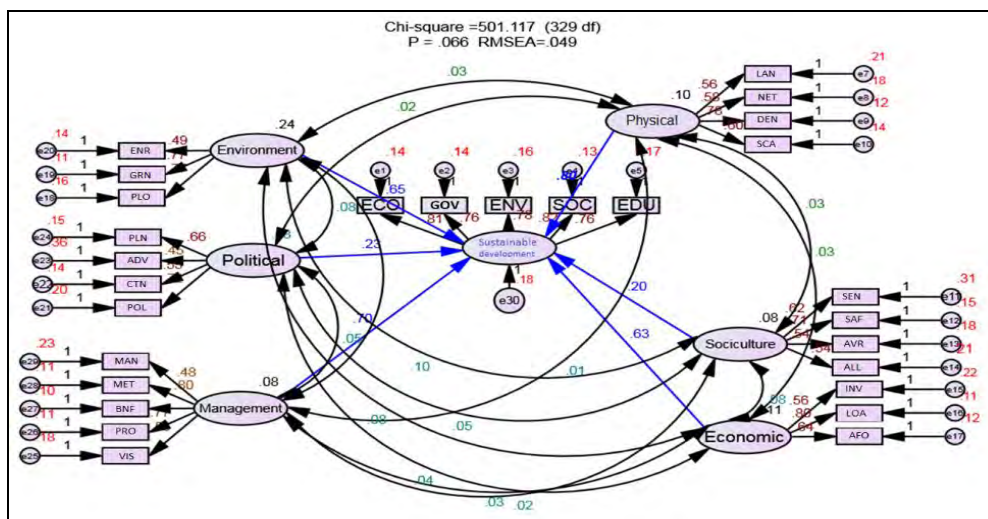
Chi-square =501.117 (329 df)
P = .066 RMSEA=.049

.03
.02
.24
Environment
.14 e20 1 ENR .49
.11 e19 1 GRN .71
.16 e18 1 PLO
.15 e24 1 PLN .66
.36 e23 1 ADV .42
.14 e22 1 CTN .55
.20 e21 1 POL
Political
.08
.23
.70
.05
.08
Management
.23 e29 1 MAN .48
.11 e28 1 MET .80
.10 e27 1 BNF .77
.11 e26 1 PRO .69
.18 e25 1 VIS
.14 e1 1
.14 e2 1
.16 e3 1
.13 e4 1
.17 e5 1
ECO GOV ENV SOC EDU
.65 .81 .76 .78 .80 .87 .76
Sustainable development
.18 e30
.10 Physical
.56 LAN 1 e7 .21
.58 NET 1 e8 .18 .12
.76 DEN 1 e9 .14
.60 SCA 1 e10
.03
.03
.20
.63
.10
.01
.05
.08
.04
.03 .02
.08 Sociculture
.62 SEN 1 e11 .31
.71 SAF 1 e12 .15 .18
.54 AVR 1 e13 .21
.58 ALL 1 e14 .22
.08 .11
Economic
.56 INV 1 e15 .11
.80 LOA 1 e16 .12
.64 AFO 1 e17